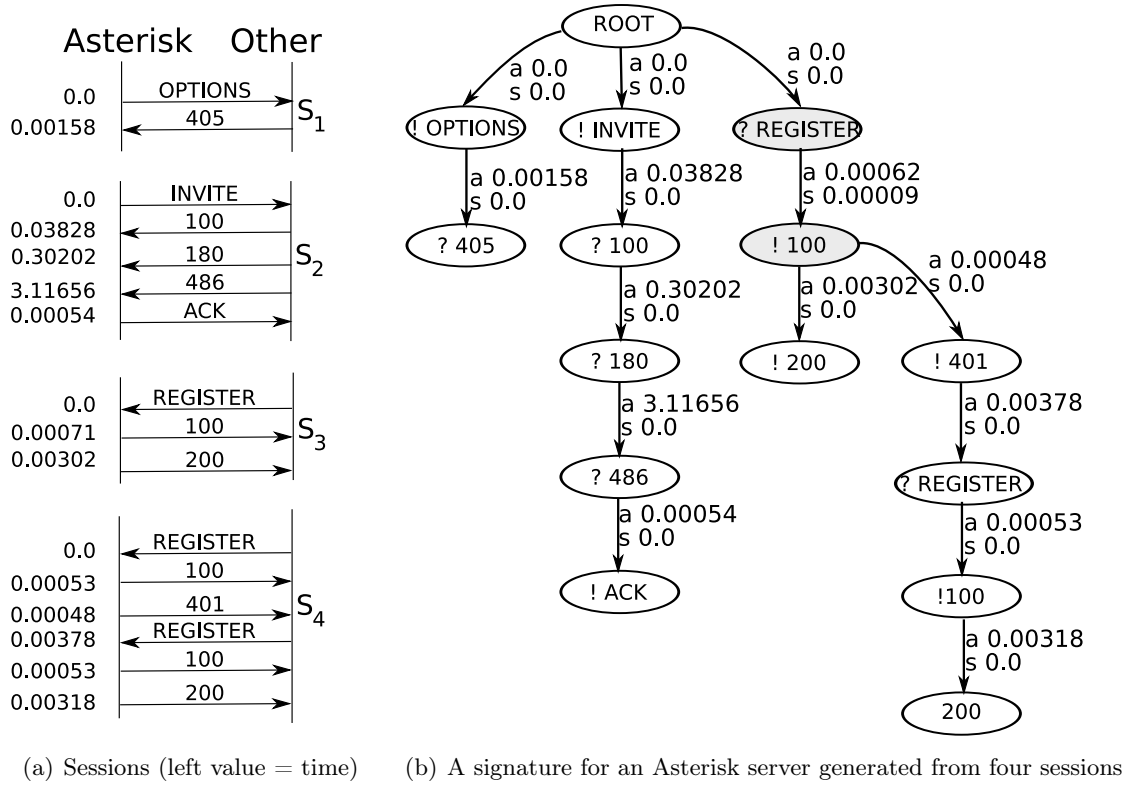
Asterisk Other

0.0 OPTIONS
0.00158 405
$S_1$

0.0 INVITE
0.03828 100
0.30202 180
3.11656 486
0.00054 ACK
$S_2$

0.0 REGISTER
0.00071 100
0.00302 200
$S_3$

0.0 REGISTER
0.00053 100
0.00048 401
0.00378 REGISTER
0.00053 100
0.00318 200
$S_4$

ROOT
a 0.0
s 0.0
a 0.0
s 0.0
a 0.0
s 0.0
! OPTIONS
! INVITE
? REGISTER
a 0.00158
s 0.0
a 0.03828
s 0.0
a 0.00062
s 0.00009
? 405
? 100
! 100
a 0.00048
s 0.0
a 0.30202
s 0.0
a 0.00302
s 0.0
? 180
! 200
! 401
a 3.11656
s 0.0
a 0.00378
s 0.0
? 486
? REGISTER
a 0.00054
s 0.0
a 0.00053
s 0.0
! ACK
!100
a 0.00318
s 0.0
200

(a) Sessions (left value = time)

(b) A signature for an Asterisk server generated from four sessions